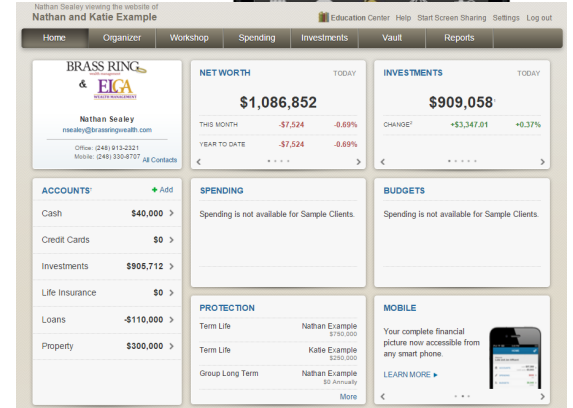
Nathan Sealey viewing the website of
Nathan and Katie Example

Education Center Help Start Screen Sharing Settings Log out

Home Organizer Workshop Spending Investments Vault Reports

BRASS RING
wealth management
&
ELGA
WEALTH MANAGEMENT

Nathan Sealey
nsealey@brassringwealth.com
Office: (248) 913-2321
Mobile: (248) 330-8707 All Contacts

NET WORTH TODAY
$1,086,852

| THIS MONTH | -\$7,524 | -0.69% |
|---|---|---|
| YEAR TO DATE | -\$7,524 | -0.69% |

INVESTMENTS TODAY
$909,058

| CHANGE | +\$3,347.01 | +0.37% |
|---|---|---|

ACCOUNTS + Add

| Cash | \$40,000 |
|---|---|
| Credit Cards | \$0 |
| Investments | \$905,712 |
| Life Insurance | \$0 |
| Loans | -\$110,000 |
| Property | \$300,000 |

SPENDING
Spending is not available for Sample Clients.

BUDGETS
Spending is not available for Sample Clients.

PROTECTION

| Term Life | Nathan Example \$750,000 |
|---|---|
| Term Life | Katie Example \$250,000 |
| Group Long Term | Nathan Example \$0 Annually |

More

MOBILE
Your complete financial picture now accessible from any smart phone.
LEARN MORE ▸